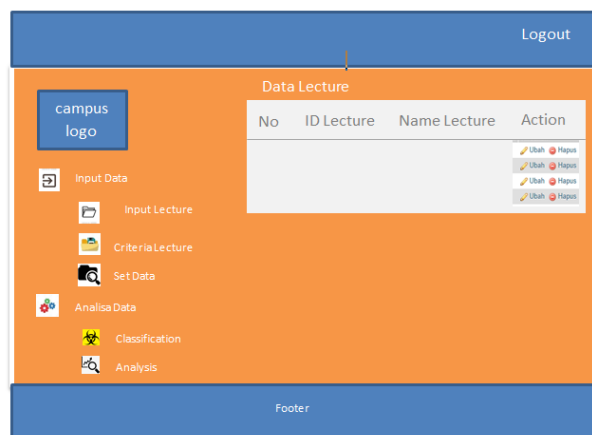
Logout

campus logo

Data Lecture

| No | ID Lecture | Name Lecture | Action |
|---|---|---|---|
| | | | Ubah Hapus |
| | | | Ubah Hapus |
| | | | Ubah Hapus |
| | | | Ubah Hapus |

Input Data

Input Lecture

Criteria Lecture

Set Data

Analisa Data

Classification

Analysis

Footer